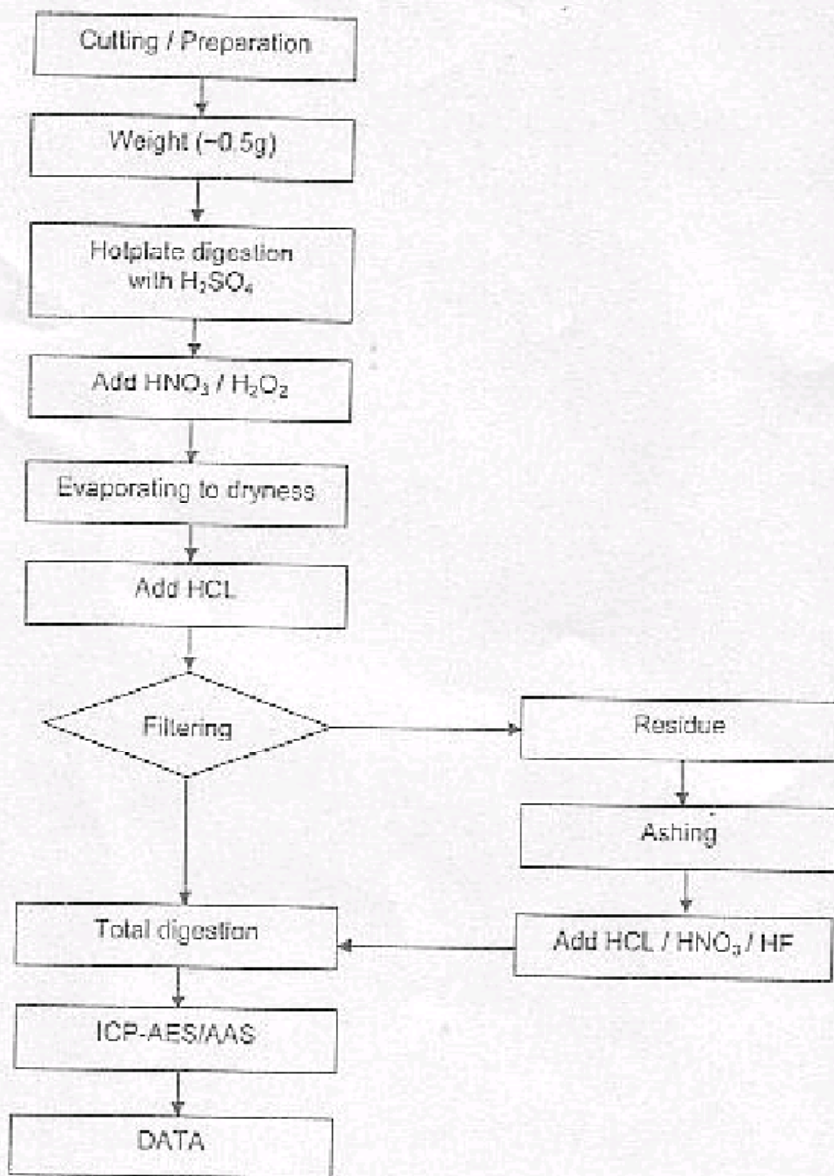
Cutting / Preparation

Weight (~0.5g)

Hotplate digestion with $H_2SO_4$

Add $HNO_3$ / $H_2O_2$

Evaporating to dryness

Add HCL

Filtering

Residue

Ashing

Add HCL / $HNO_3$ / HF

Total digestion

ICP-AES/AAS

DATA